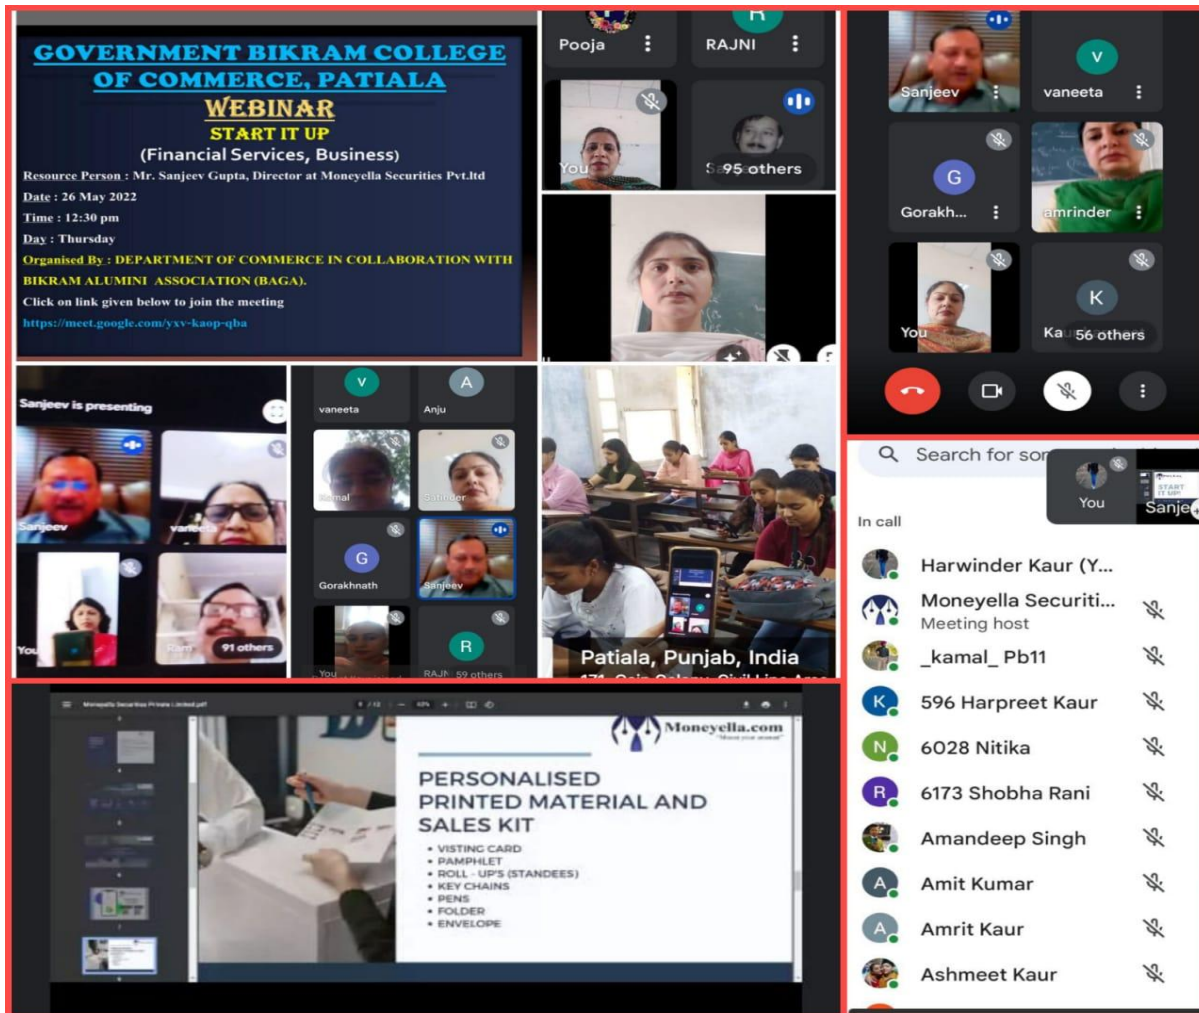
GOVERNMENT BIKRAM COLLEGE OF COMMERCE, PATIALA
WEBINAR
START IT UP
(Financial Services, Business)
Resource Person : Mr. Sanjeev Gupta, Director at Moneyella Securities Pvt.ltd
Date : 26 May 2022
Time : 12:30 pm
Day : Thursday
Organised By : DEPARTMENT OF COMMERCE IN COLLABORATION WITH BIKRAM ALUMINI ASSOCIATION (BAGA).
Click on link given below to join the meeting
https://meet.google.com/yxv-kaop-qba

Pooja
RAJNI
You
95 others

Sanjeev
vaneeta
G
Gorakh...
amrinder
You
K
Ka
56 others

Sanjeev is presenting
Sanjeev
vaneeta
You
91 others

V
vaneeta
A
Anju
Kamal
Satinder
G
Gorakhnath
Sanjeev
You
R
RAJN
59 others

Patiala, Punjab, India
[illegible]

Search for so
You
Sanje
In call
Harwinder Kaur (Y...
Moneyella Securiti...
Meeting host
_kamal_ Pb11
K 596 Harpreet Kaur
N 6028 Nitika
R 6173 Shobha Rani
Amandeep Singh
A Amit Kumar
A Amrit Kaur
Ashmeet Kaur

Moneyella Securities Private Limited.pdf
Moneyella.com
PERSONALISED PRINTED MATERIAL AND SALES KIT
• VISTING CARD
• PAMPHLET
• ROLL - UP'S (STANDEES)
• KEY CHAINS
• PENS
• FOLDER
• ENVELOPE